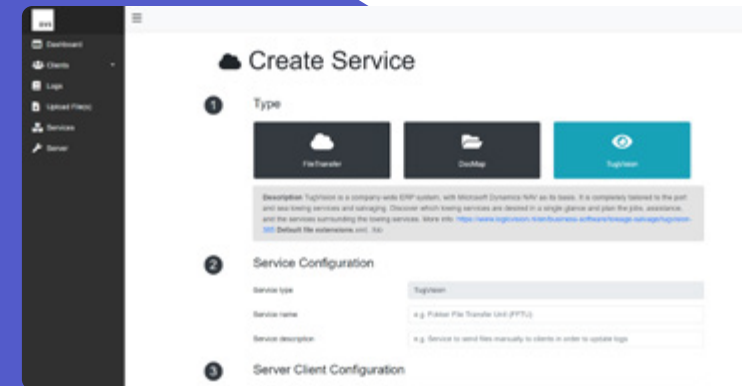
axs

Dashboard
Clients
Logs
Upload File(s)
Services
Server

Create Service

1 Type

FileTransfer
DocMap
TugVision

Description TugVision is a company-wide ERP system, with Microsoft Dynamics NAV as its basis. It is completely tailored to the port and sea towing services and salvaging. Discover which towing services are desired in a single glance and plan the jobs, assistance, and the services surrounding the towing services. More info: https://www.tugvision.nl/en/business-software/towage-salvage/tugvision-365 Default file extensions .xml, .fob

2 Service Configuration

Service type
TugVision

Service name
e.g. Fokker File Transfer Unit (FFTU)

Service description
e.g. Service to send files manually to clients in order to update logs

3 Server Client Configuration